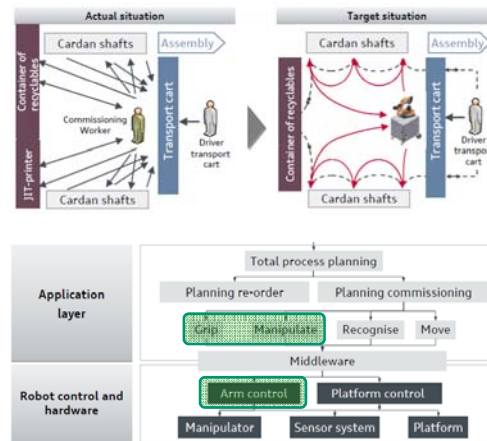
Actual situation

Cardan shafts

Assembly

Container of recyclables

Commissioning Worker

Transport cart

Driver transport cart

JIT-printer

Cardan shafts

Target situation

Cardan shafts

Assembly

Container of recyclables

Transport cart

Driver transport cart

Cardan shafts

Application layer

Total process planning

Planning re-order

Planning commissioning

Grip

Manipulate

Recognise

Move

Middleware

Robot control and hardware

Arm control

Platform control

Manipulator

Sensor system

Platform